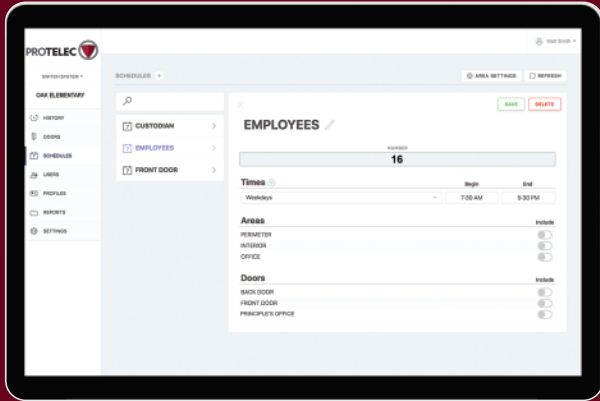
PROTELEC

SWITCH SYSTEM

OAK ELEMENTARY

HISTORY
DOORS
SCHEDULES
USERS
PROFILES
REPORTS
SETTINGS

Matt Smith

SCHEDULES +

AREA SETTINGS
REFRESH

CUSTODIAN
EMPLOYEES
FRONT DOOR

SAVE
DELETE

EMPLOYEES

NUMBER
16

Times
Begin
End
Weekdays
7:30 AM
5:30 PM

Areas
Include
PERIMETER
INTERIOR
OFFICE

Doors
Include
BACK DOOR
FRONT DOOR
PRINCIPLE'S OFFICE